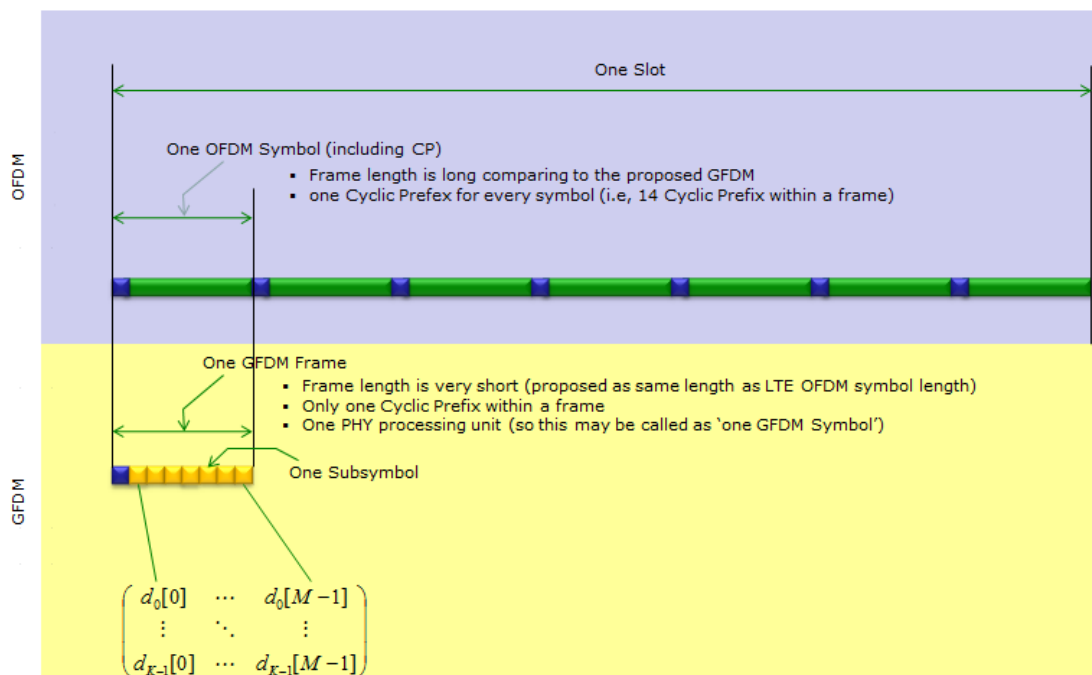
OFDM

One Slot

One OFDM Symbol (including CP)

- Frame length is long comparing to the proposed GFDM
- one Cyclic Prefex for every symbol (i.e, 14 Cyclic Prefix within a frame)

GFDM

One GFDM Frame

- Frame length is very short (proposed as same length as LTE OFDM symbol length)
- Only one Cyclic Prefix within a frame
- One PHY processing unit (so this may be called as 'one GFDM Symbol')

One Subsymbol

$\begin{pmatrix} d_0[0] & \cdots & d_0[M-1] \\ \vdots & \ddots & \vdots \\ d_{K-1}[0] & \cdots & d_{K-1}[M-1] \end{pmatrix}$